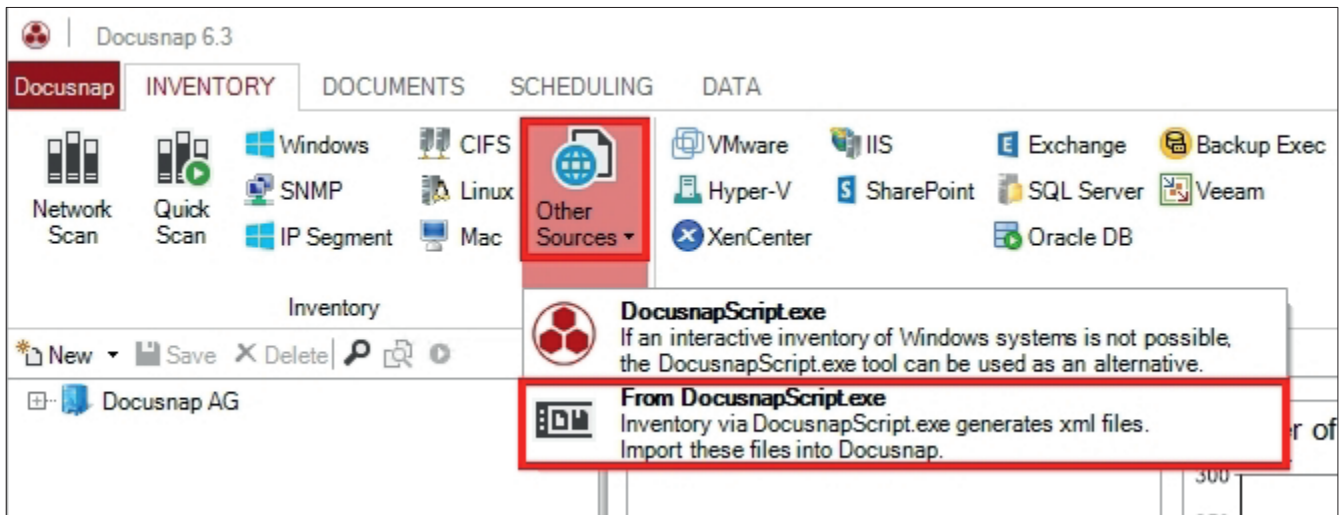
Docusnap 6.3

Docusnap INVENTORY DOCUMENTS SCHEDULING DATA

Network Scan
Quick Scan
Windows
SNMP
IP Segment
CIFS
Linux
Mac
Other Sources
VMware
Hyper-V
XenCenter
IIS
SharePoint
Exchange
SQL Server
Oracle DB
Backup Exec
Veeam

Inventory

New Save Delete

Docusnap AG

DocusnapScript.exe
If an interactive inventory of Windows systems is not possible, the DocusnapScript.exe tool can be used as an alternative.

From DocusnapScript.exe
Inventory via DocusnapScript.exe generates xml files.
Import these files into Docusnap.

r of

300